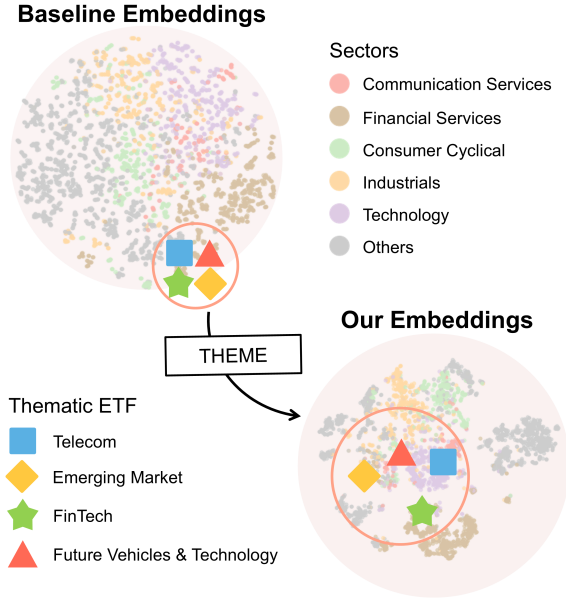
Baseline Embeddings

Sectors
Communication Services
Financial Services
Consumer Cyclical
Industrials
Technology
Others

THEME

Our Embeddings

Thematic ETF
Telecom
Emerging Market
FinTech
Future Vehicles & Technology